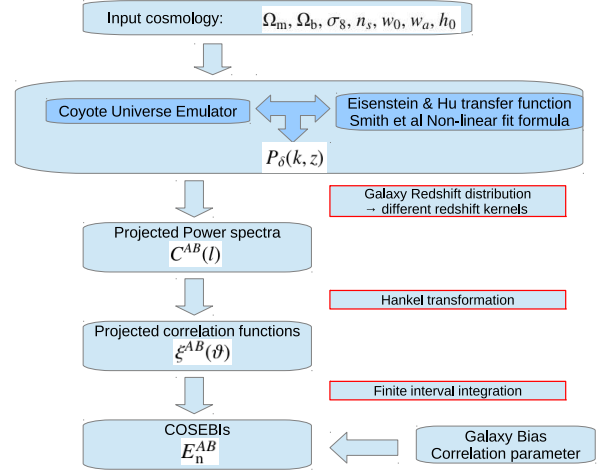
Input cosmology: $\Omega_{\rm m}, \Omega_{\rm b}, \sigma_8, n_s, w_0, w_a, h_0$

Coyote Universe Emulator

Eisenstein & Hu transfer function
Smith et al Non-linear fit formula

$P_\delta(k,z)$

Galaxy Redshift distribution
→ different redshift kernels

Projected Power spectra
$C^{AB}(l)$

Hankel transformation

Projected correlation functions
$\xi^{AB}(\vartheta)$

Finite interval integration

COSEBIs
$E_{\rm n}^{AB}$

Galaxy Bias
Correlation parameter